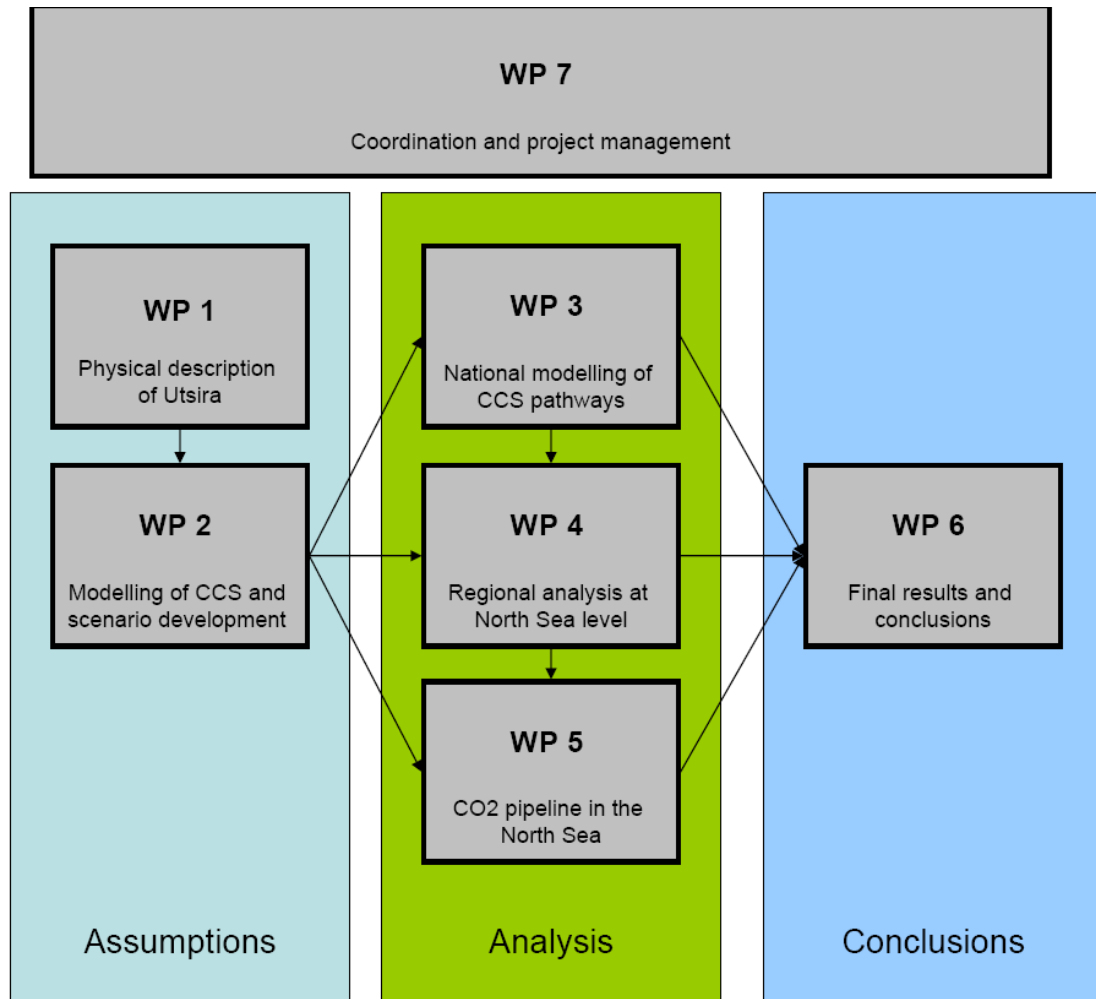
WP 7

Coordination and project management

WP 1

Physical description of Utsira

WP 2

Modelling of CCS and scenario development

Assumptions

WP 3

National modelling of CCS pathways

WP 4

Regional analysis at North Sea level

WP 5

CO2 pipeline in the North Sea

Analysis

WP 6

Final results and conclusions

Conclusions